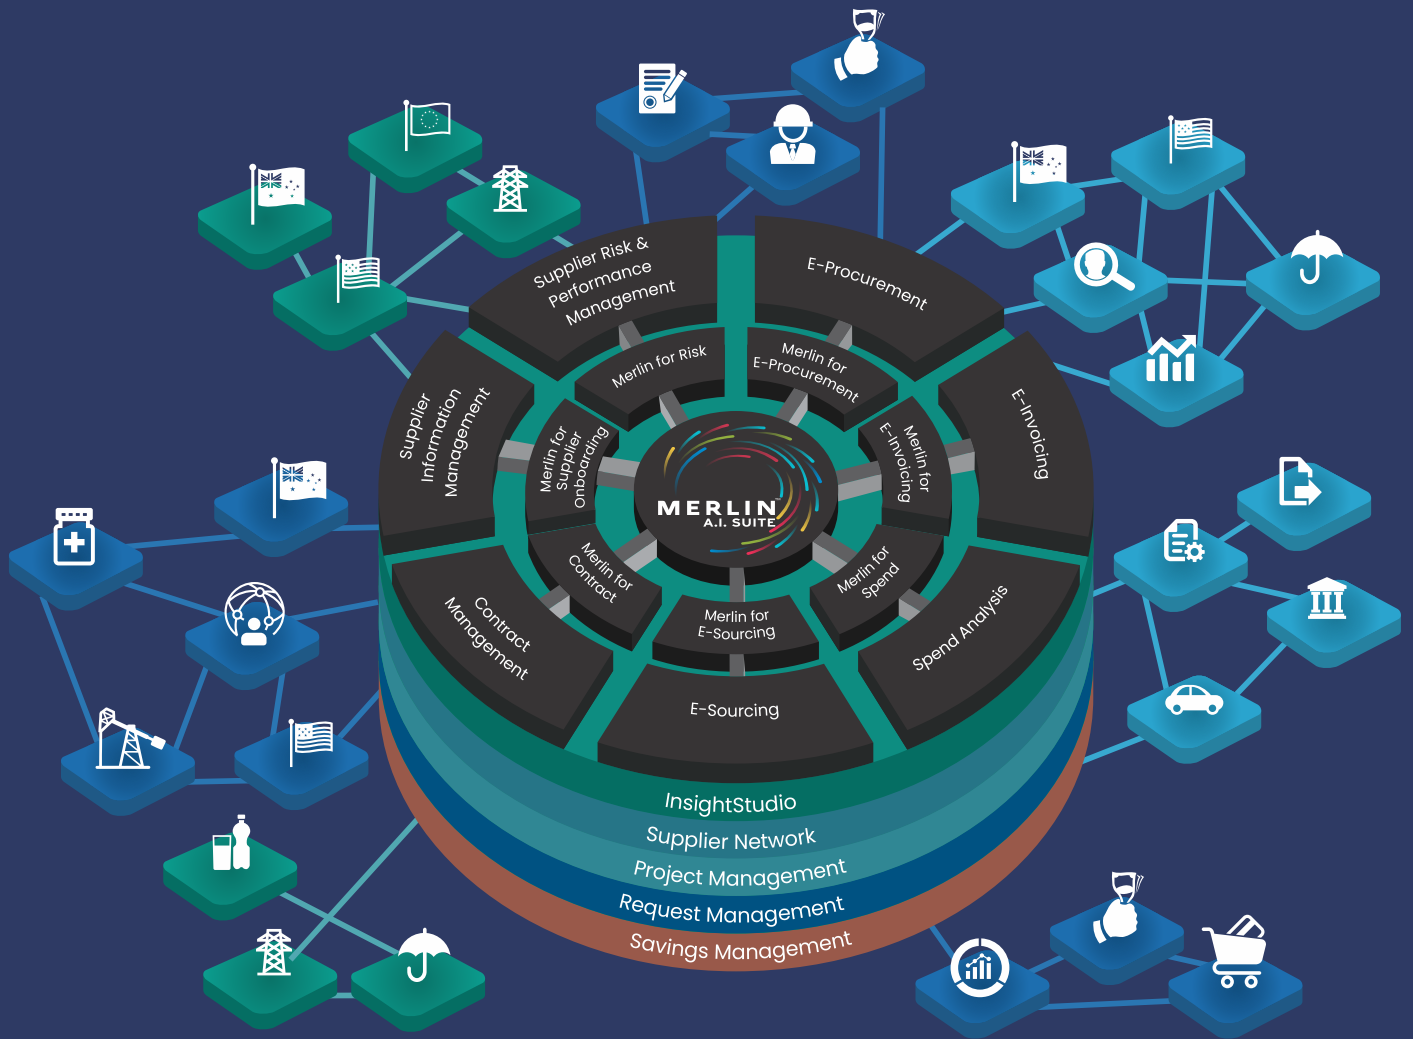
Supplier Risk & Performance Management

E-Procurement

E-Invoicing

Spend Analysis

E-Sourcing

Contract Management

Supplier Information Management

Merlin for Risk

Merlin for E-Procurement

Merlin for E-Invoicing

Merlin for Spend

Merlin for E-Sourcing

Merlin for Contract

Merlin for Supplier Onboarding

MERLIN
A.I. SUITE

InsightStudio

Supplier Network

Project Management

Request Management

Savings Management